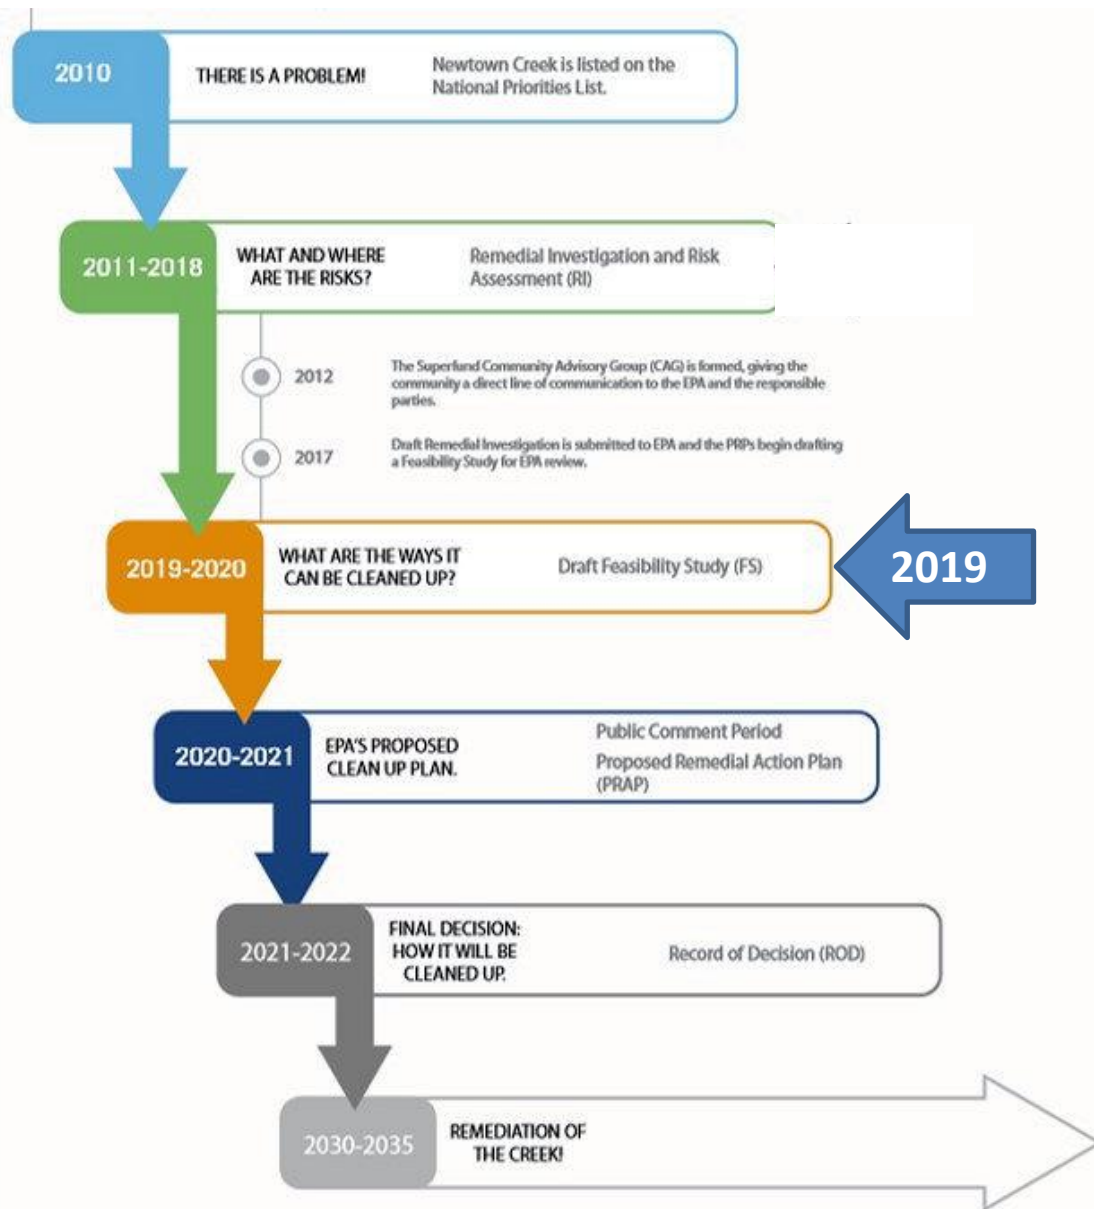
2010

THERE IS A PROBLEM!

Newtown Creek is listed on the National Priorities List.

2011-2018

WHAT AND WHERE ARE THE RISKS?

Remedial Investigation and Risk Assessment (RI)

2012

The Superfund Community Advisory Group (CAG) is formed, giving the community a direct line of communication to the EPA and the responsible parties.

2017

Draft Remedial Investigation is submitted to EPA and the PRPs begin drafting a Feasibility Study for EPA review.

2019-2020

WHAT ARE THE WAYS IT CAN BE CLEANED UP?

Draft Feasibility Study (FS)

2019

2020-2021

EPA'S PROPOSED CLEAN UP PLAN.

Public Comment Period

Proposed Remedial Action Plan (PRAP)

2021-2022

FINAL DECISION: HOW IT WILL BE CLEANED UP.

Record of Decision (ROD)

2030-2035

REMEDIATION OF THE CREEK!